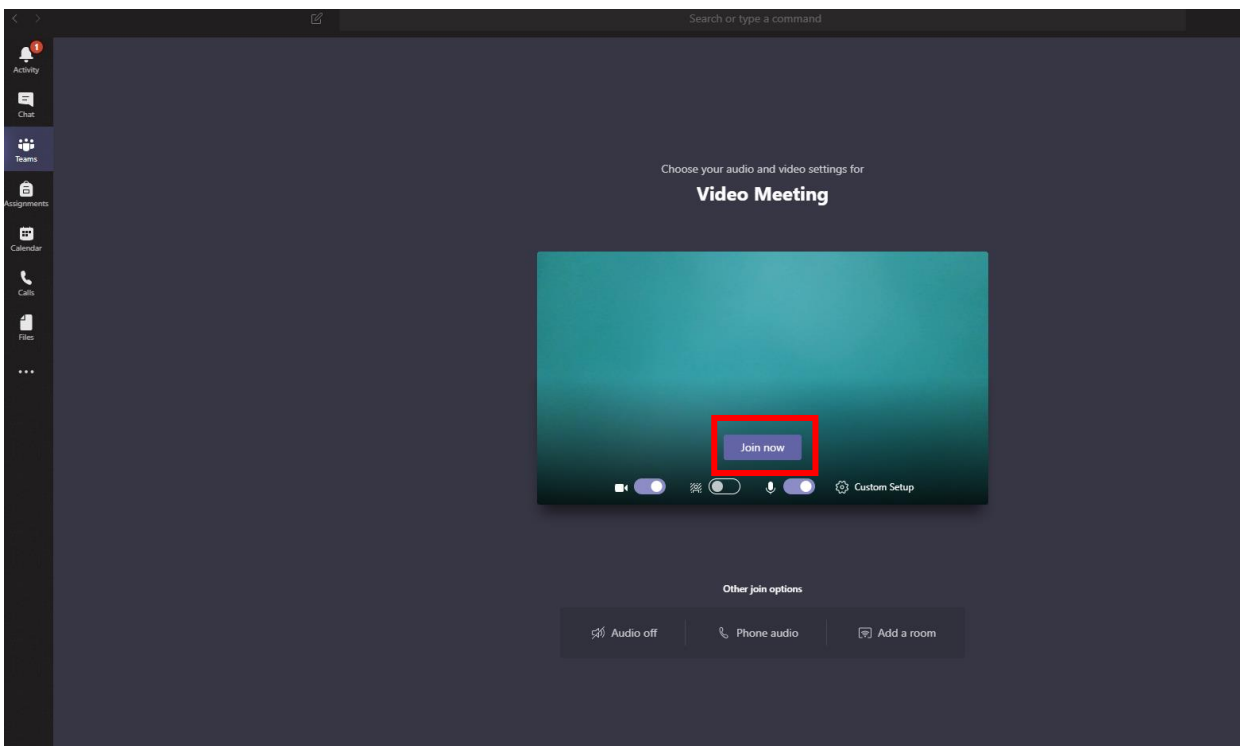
Search or type a command

1
Activity
Chat
Teams
Assignments
Calendar
Calls
Files
...

Choose your audio and video settings for
Video Meeting

Join now

Custom Setup

Other join options

Audio off
Phone audio
Add a room